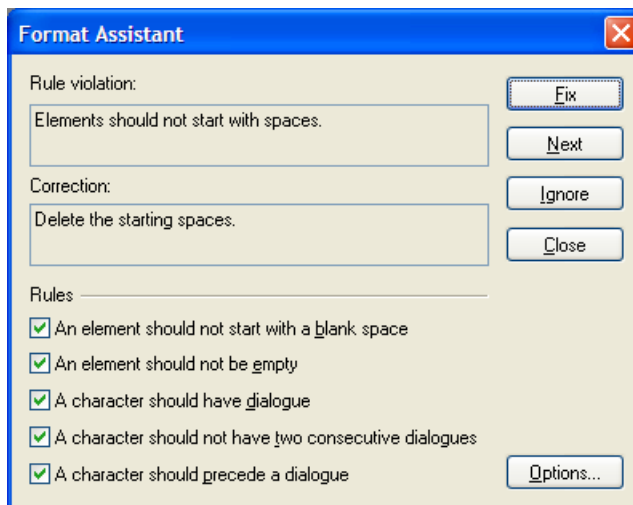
Format Assistant

Rule violation:

Elements should not start with spaces.

Correction:

Delete the starting spaces.

Fix

Next

Ignore

Close

Rules

An element should not start with a blank space

An element should not be empty

A character should have dialogue

A character should not have two consecutive dialogues

A character should precede a dialogue

Options...